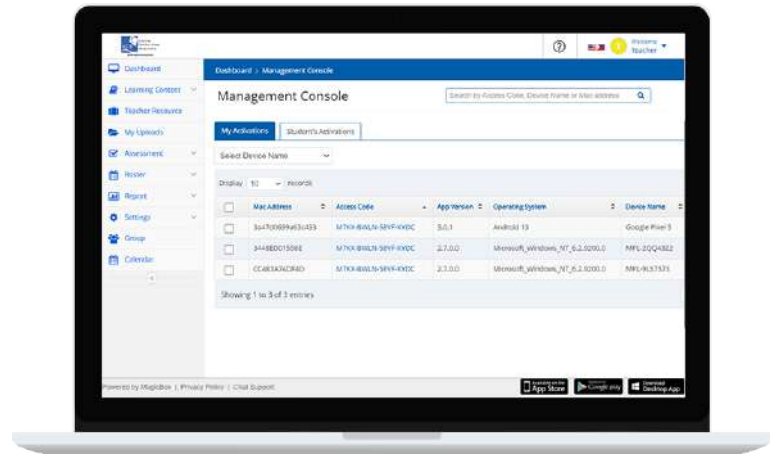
Welcome Teacher

Dashboard
Learning Content
Teacher Resource
My Uploads
Assessment
Roster
Report
Settings
Group
Calendar

Dashboard > Management Console

Management Console

Search by Access Code, Device Name or Mac address

My Activations | Student's Activations

Select Device Name

Display 10 records

| | Mac Address | Access Code | App Version | Operating System | Device Name |
|---|---|---|---|---|---|
| | 3a47d0699a63c433 | M7KX-8WLN-5BYF-XYDC | 5.0.1 | Android 13 | Google Pixel 5 |
| | 3448E0015066 | M7KX-8WLN-5BYF-XYDC | 2.7.0.0 | Microsoft_Windows_NT_6.2.9200.0 | MFL-2QQ4822 |
| | CC483A7ACRAD | M7KX-8WLN-5BYF-XYDC | 2.7.0.0 | Microsoft_Windows_NT_6.2.9200.0 | MFL-9L57571 |

Showing 1 to 3 of 3 entries

Powered by MagicBox | Privacy Policy | Chat Support

App Store | Google play | Desktop App